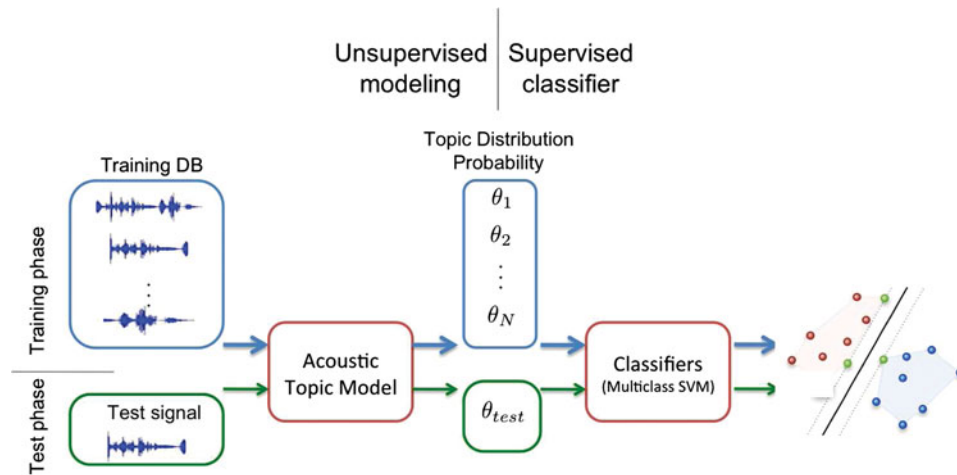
Unsupervised modeling

Supervised classifier

Training DB

Topic Distribution Probability

$\theta_1$
$\theta_2$
$\vdots$
$\theta_N$

Training phase

Test phase

Acoustic Topic Model

Classifiers (Multiclass SVM)

Test signal

$\theta_{test}$